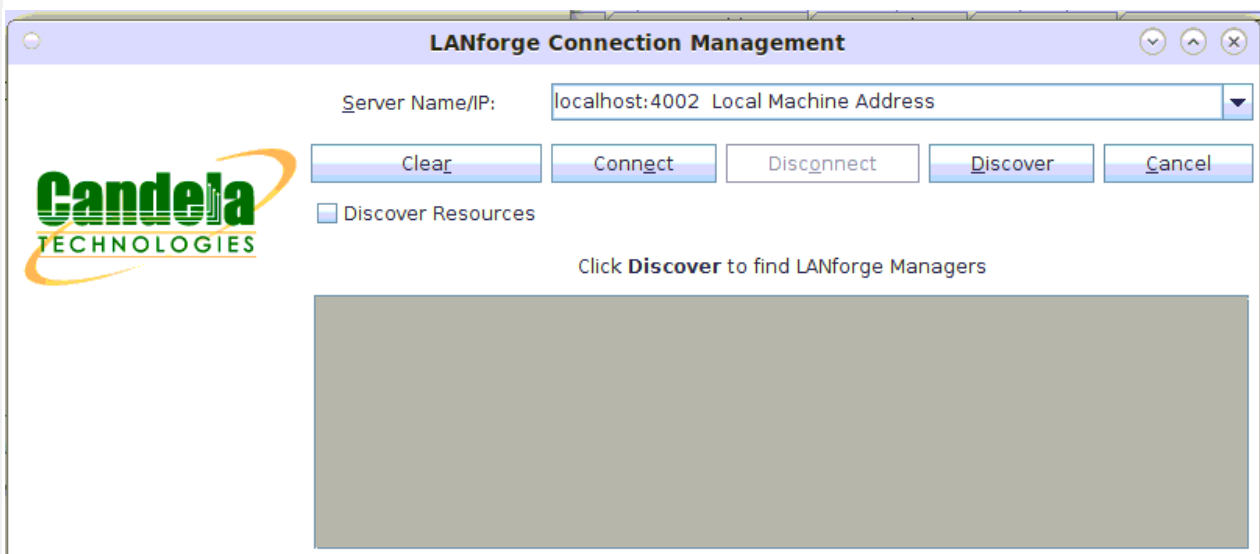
LANforge Connection Management

Server Name/IP: localhost:4002 Local Machine Address

Clear Connect Disconnect Discover Cancel

Candela TECHNOLOGIES

Discover Resources

Click **Discover** to find LANforge Managers